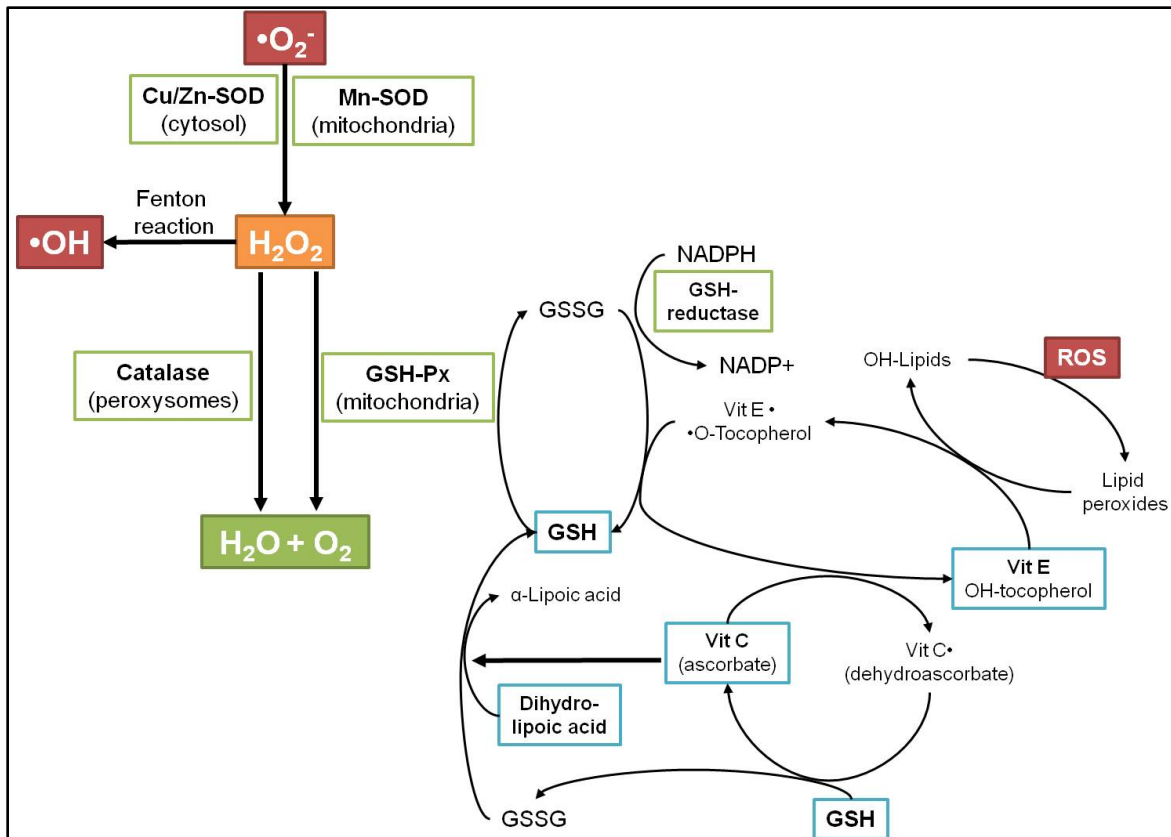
$\cdot O_2^-$

Cu/Zn-SOD (cytosol)

Mn-SOD (mitochondria)

Fenton reaction

$\cdot OH$

$H_2O_2$

Catalase (peroxysomes)

GSH-Px (mitochondria)

$H_2O + O_2$

NADPH

GSH-reductase

GSSG

NADP+

OH-Lipids

ROS

Vit E •
•O-Tocopherol

Lipid peroxides

GSH

Vit E
OH-tocopherol

α-Lipoic acid

Vit C (ascorbate)

Vit C• (dehydroascorbate)

Dihydro-lipoic acid

GSSG

GSH